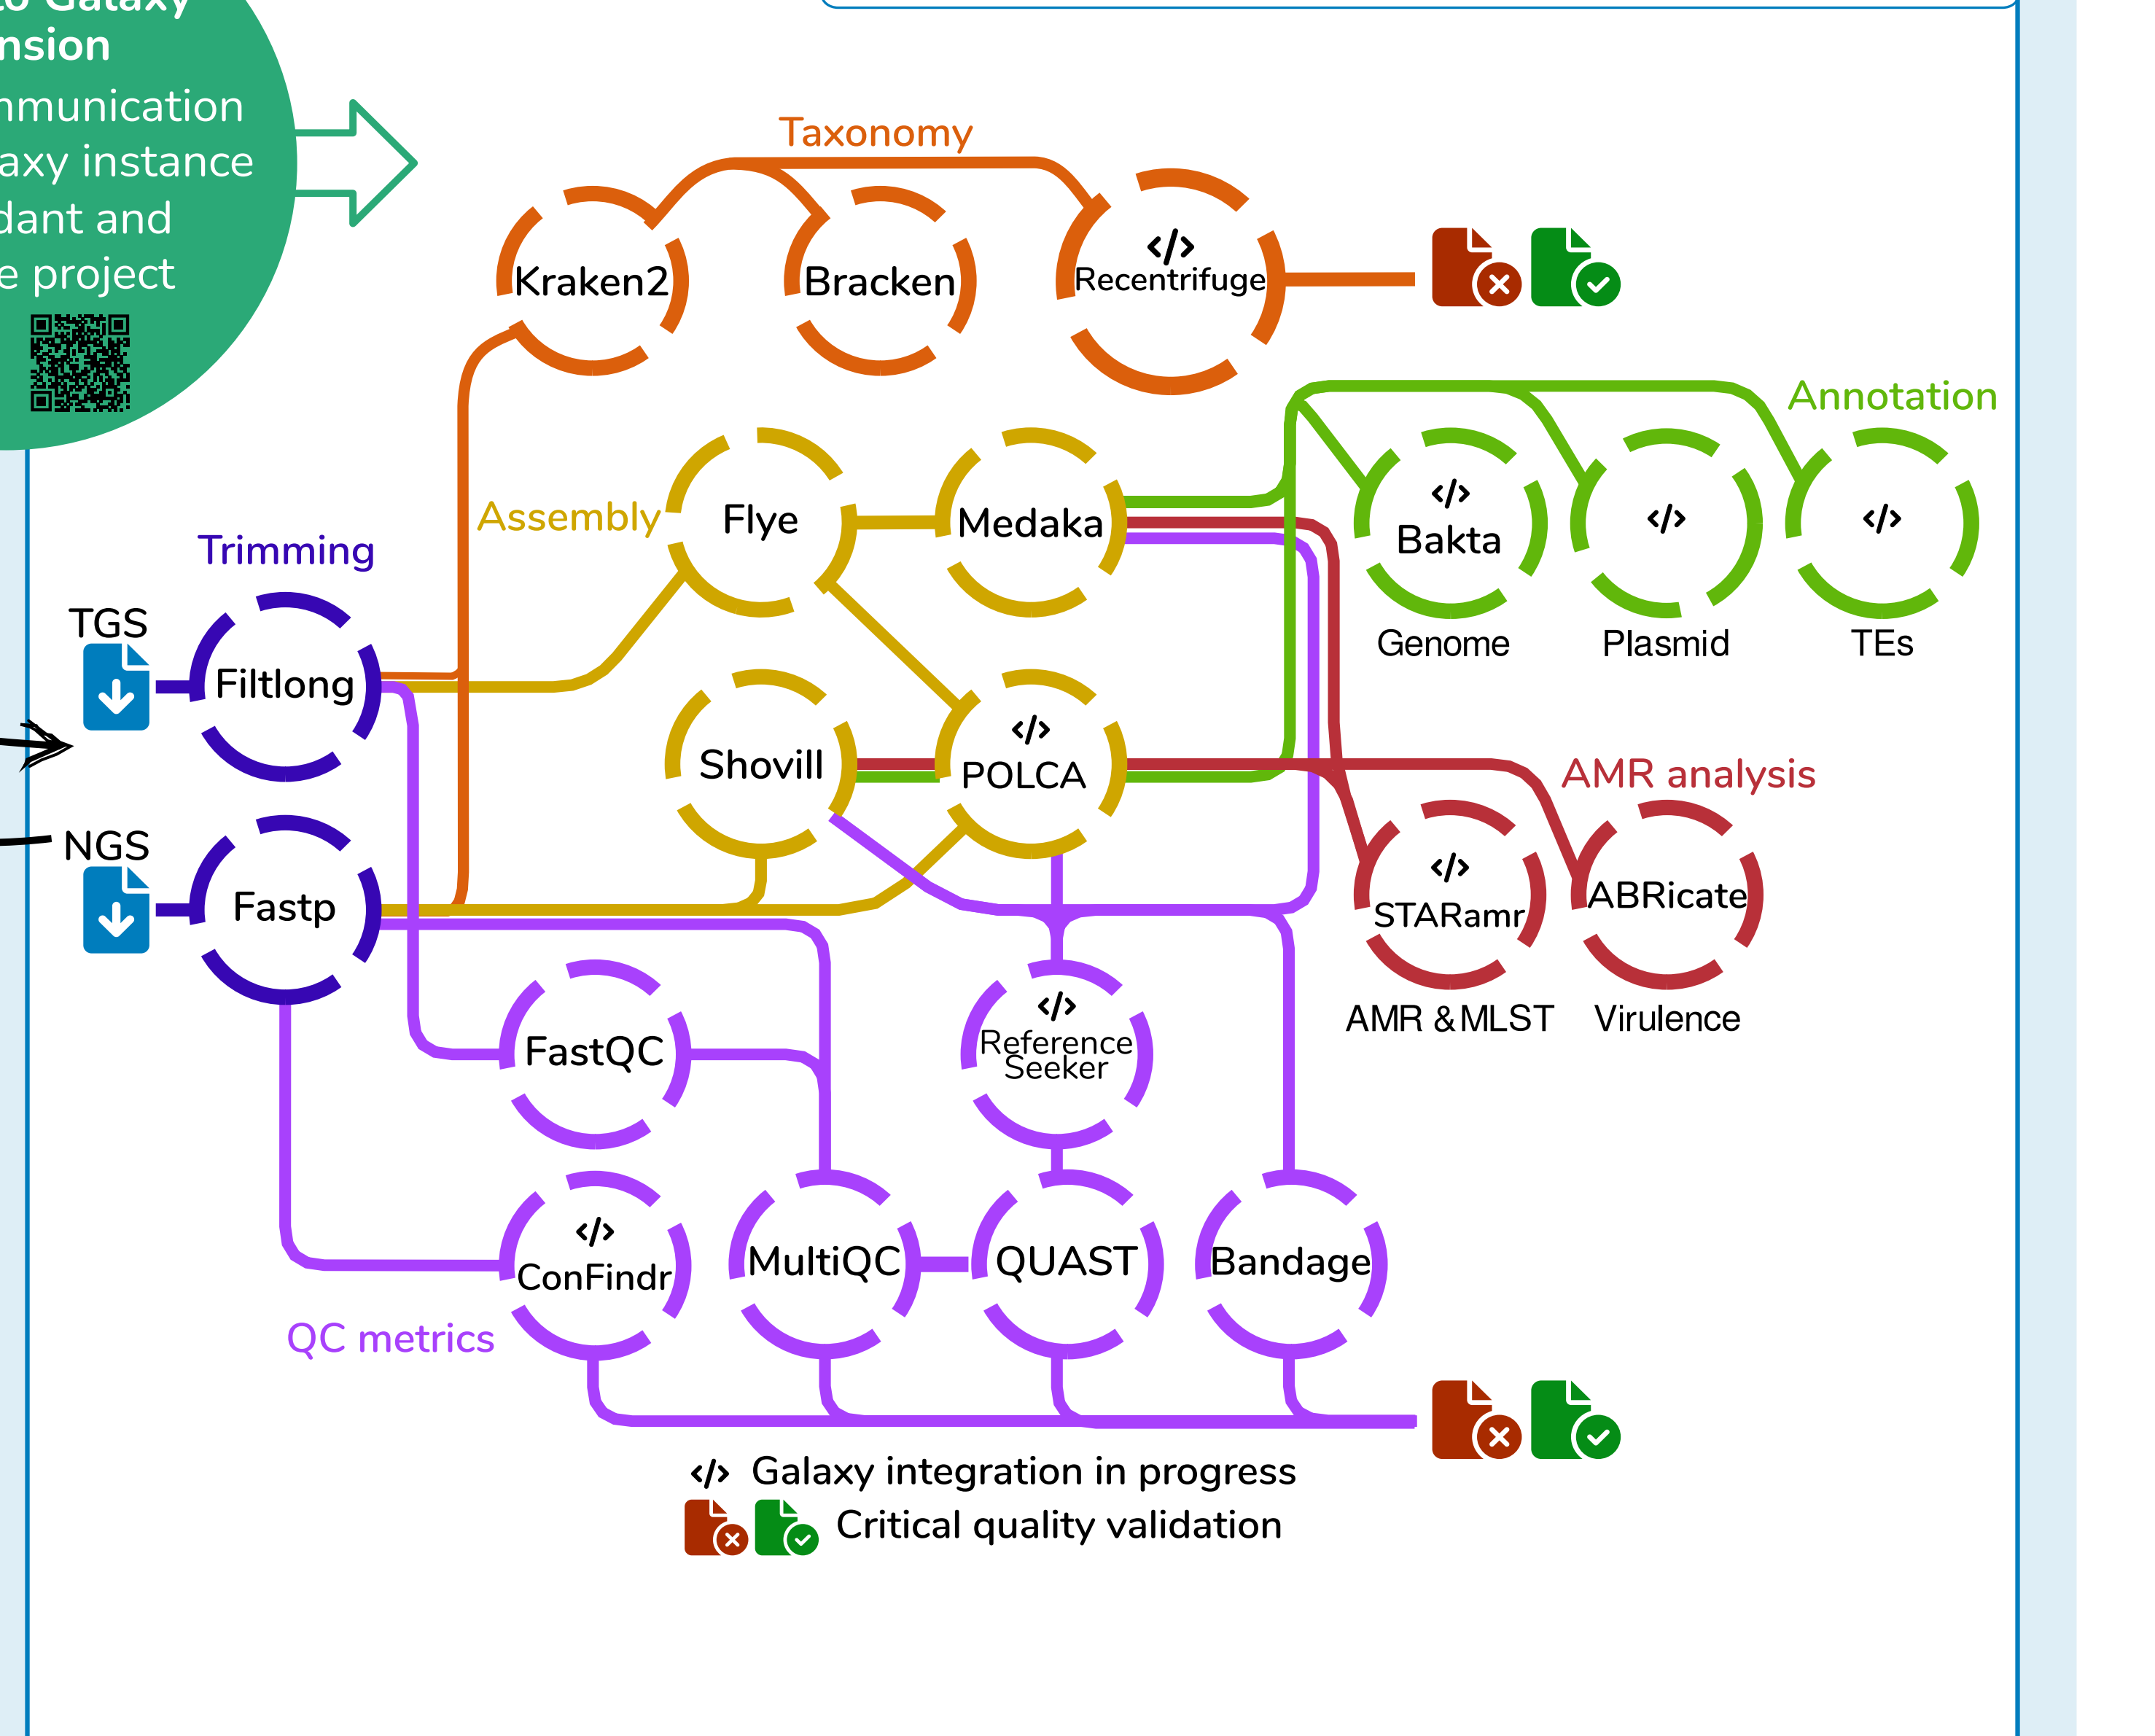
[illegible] Galaxy
nsion
nmunication
axy instance
dant and
e project

Taxonomy
Kraken2
Bracken
</>
Recentrifuge

Annotation
Assembly
Flye
Medaka
</>
Bakta
Genome
</>
Plasmid
</>
TEs

Trimming
TGS
Filtlong
Shovill
</>
POLCA
AMR analysis
NGS
Fastp
</>
STARamr
AMR & MLST
ABRicate
Virulence

FastQC
</>
Reference Seeker

</>
ConFindr
MultiQC
QUAST
Bandage
QC metrics

</> Galaxy integration in progress
Critical quality validation